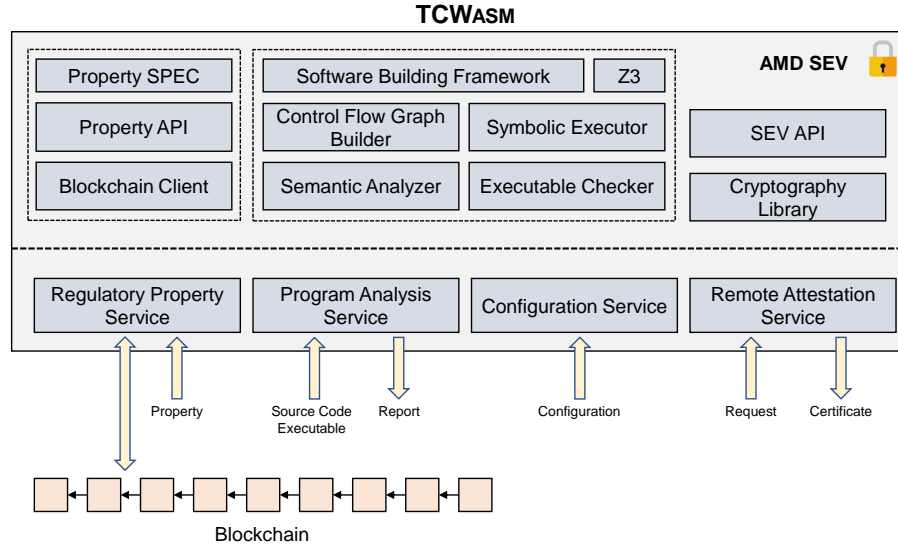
TCWASM

Property SPEC

Property API

Blockchain Client

Software Building Framework

Z3

Control Flow Graph Builder

Symbolic Executor

Semantic Analyzer

Executable Checker

AMD SEV

SEV API

Cryptography Library

Regulatory Property Service

Program Analysis Service

Configuration Service

Remote Attestation Service

Property

Source Code Executable

Report

Configuration

Request

Certificate

Blockchain